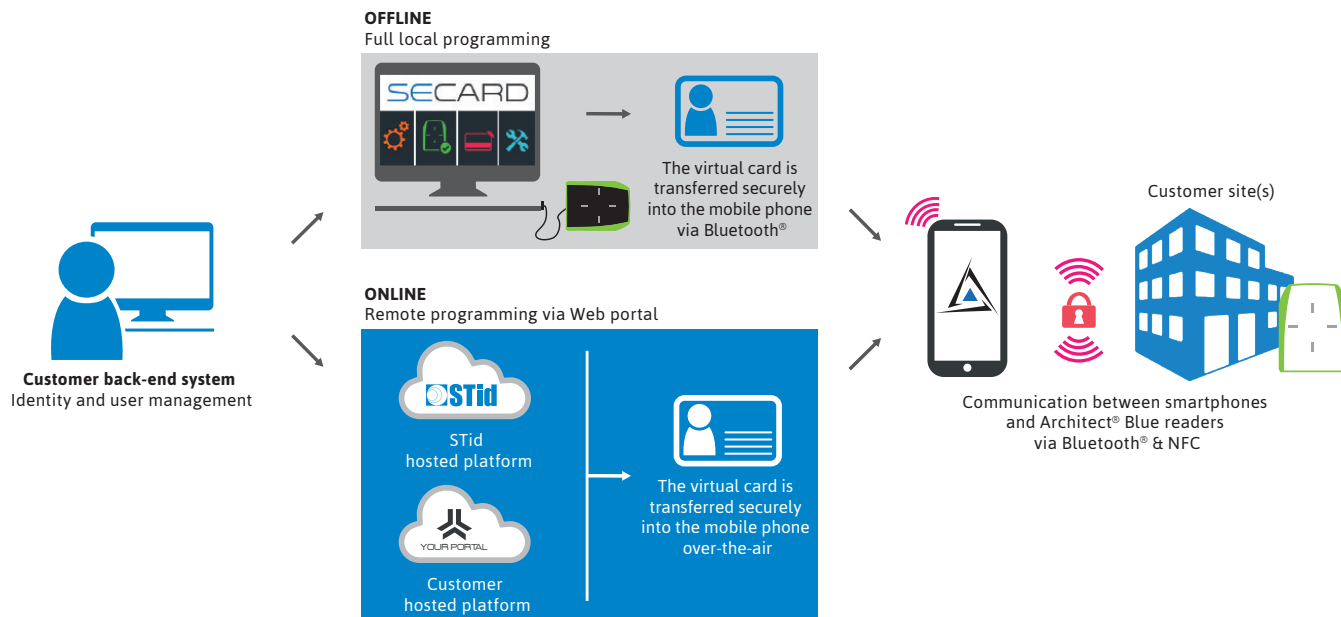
Customer back-end system
Identity and user management

OFFLINE
Full local programming

SECARD

The virtual card is transferred securely into the mobile phone via Bluetooth®

ONLINE
Remote programming via Web portal

STid

STid
hosted platform

YOUR PORTAL

Customer
hosted platform

The virtual card is transferred securely into the mobile phone over-the-air

Customer site(s)

Communication between smartphones and Architect® Blue readers via Bluetooth® & NFC